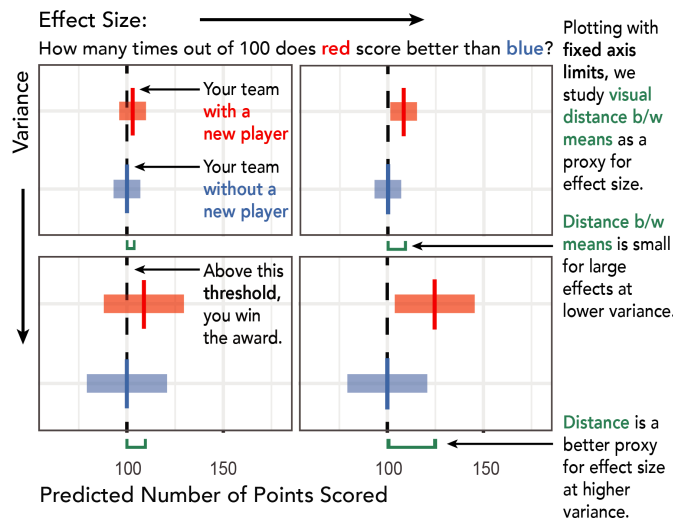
Effect Size:

How many times out of 100 does red score better than blue?

Variance

Your team with a new player

Your team without a new player

Above this threshold, you win the award.

100 150

100 150

Predicted Number of Points Scored

Plotting with fixed axis limits, we study visual distance b/w means as a proxy for effect size.

Distance b/w means is small for large effects at lower variance.

Distance is a better proxy for effect size at higher variance.